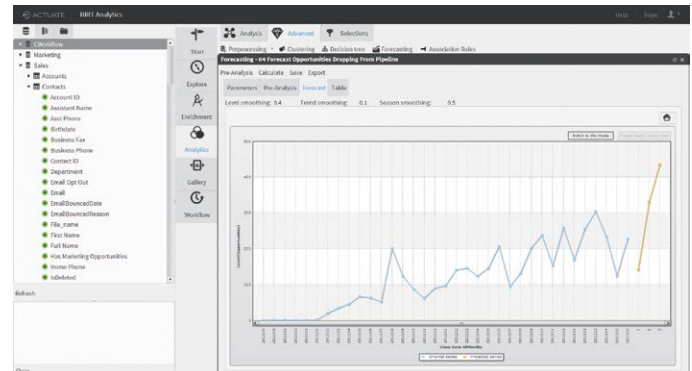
ACTUATE BIRT Analytics

Help Roger

CWorkflow
Marketing
Sales
Accounts
Contacts
Account ID
Assistant Name
Asst Phone
Birthdate
Business Fax
Business Phone
Contact ID
Department
Email Opt Out
Email
EmailBouncedDate
EmailBouncedReason
File_name
First Name
Full Name
Has Marketing Opportunities
Home Phone
IsDeleted

Refresh

Start
Explore
Enrichment
Analytics
Gallery
Workflow

Analysis Advanced Selections

Preprocessing Clustering Decision tree Forecasting Association Rules

Forecasting - 04 Forecast Opportunities Dropping From Pipeline

Pre-Analysis Calculate Save Export

Parameters Pre-Analysis Forecast Table

Level smoothing: 0.4 Trend smoothing: 0.1 Season smoothing: 0.5

Switch to the mode

500
400
300
200
100
0

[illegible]

Original series Projected series